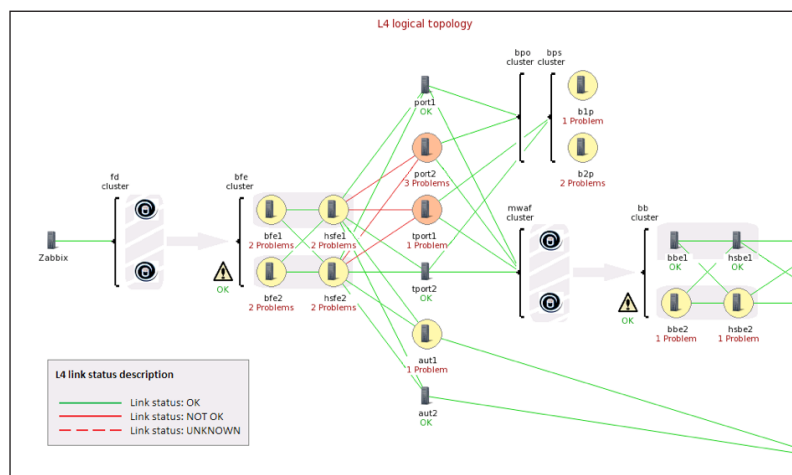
L4 logical topology

bpo cluster

bps cluster

port1
OK

b1p
1 Problem

port2
3 Problems

b2p
2 Problems

fd cluster

bfe cluster

Zabbix

bfe1
2 Problems

hsfe1
2 Problems

tport1
1 Problem

mwaf cluster

bb cluster

OK

bfe2
2 Problems

hsfe2
2 Problems

tport2
OK

bbe1
OK

hsbe1
OK

OK

bbe2
1 Problem

hsbe2
1 Problem

aut1
1 Problem

aut2
OK

L4 link status description

Link status: OK
Link status: NOT OK
Link status: UNKNOWN